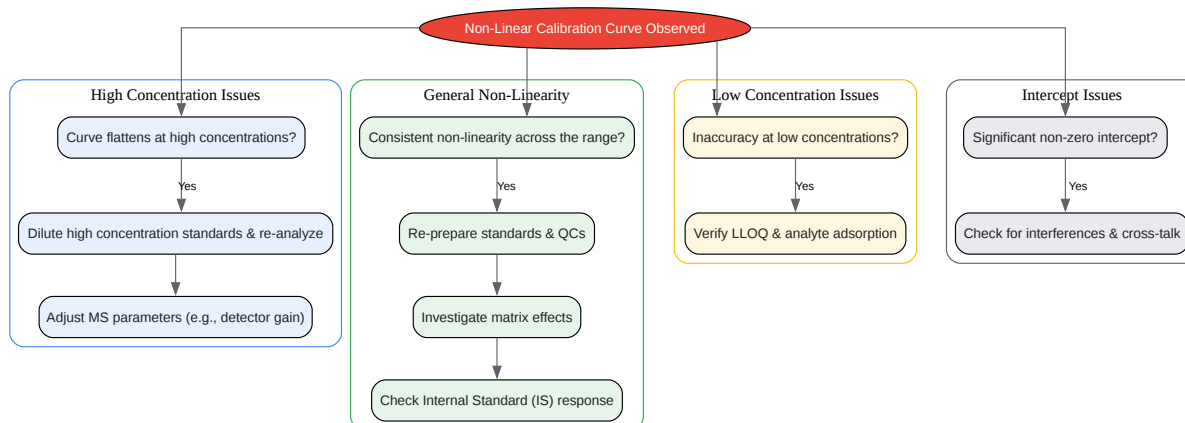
Non-Linear Calibration Curve Observed

High Concentration Issues

Curve flattens at high concentrations?

Yes

Dilute high concentration standards & re-analyze

Adjust MS parameters (e.g., detector gain)

General Non-Linearity

Consistent non-linearity across the range?

Yes

Re-prepare standards & QCs

Investigate matrix effects

Check Internal Standard (IS) response

Low Concentration Issues

Inaccuracy at low concentrations?

Yes

Verify LLOQ & analyte adsorption

Intercept Issues

Significant non-zero intercept?

Yes

Check for interferences & cross-talk